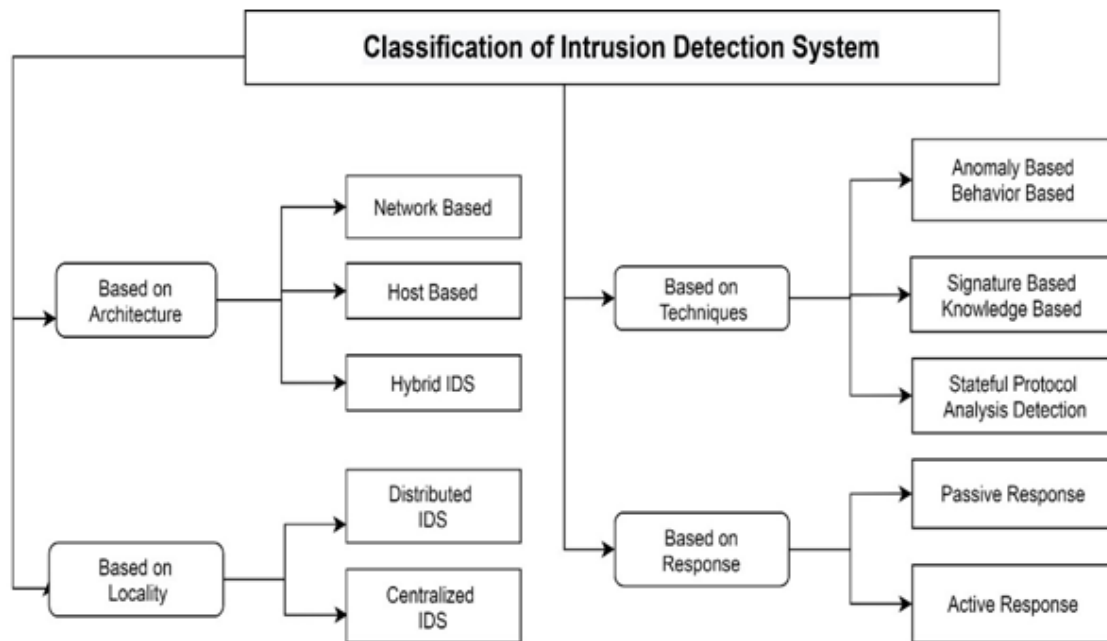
Classification of Intrusion Detection System

Based on Architecture

Network Based

Host Based

Hybrid IDS

Based on Locality

Distributed IDS

Centralized IDS

Based on Techniques

Anomaly Based Behavior Based

Signature Based Knowledge Based

Stateful Protocol Analysis Detection

Based on Response

Passive Response

Active Response